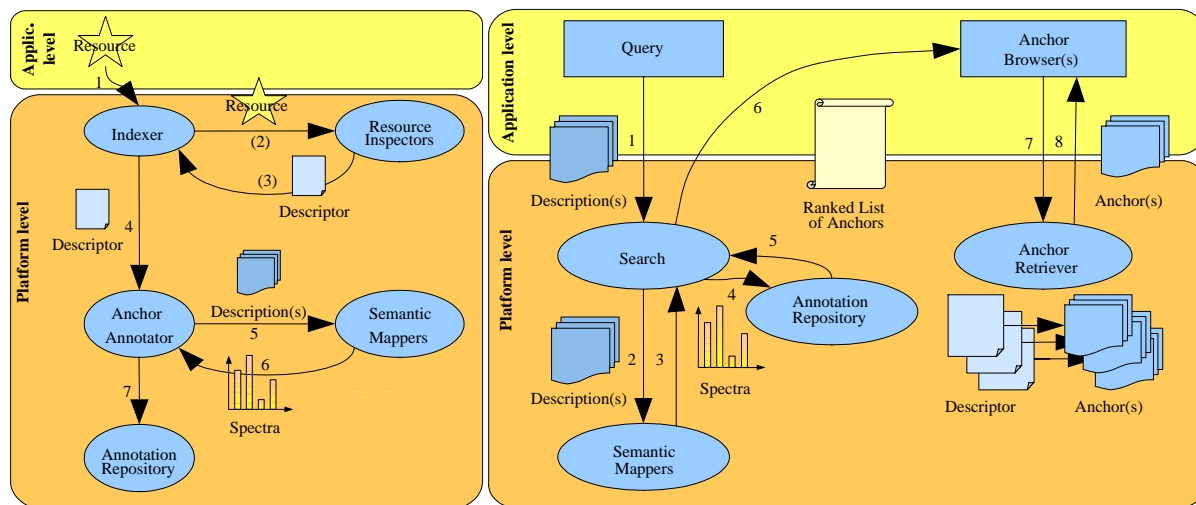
Applic. level

Resource

1

Resource

Indexer

(2)

Resource Inspectors

(3)

Descriptor

Platform level

Descriptor

4

Description(s)

Anchor Annotator

5

Semantic Mappers

6

7

Spectra

Annotation Repository

Application level

Query

6

Anchor Browser(s)

1

Description(s)

Ranked List of Anchors

7

8

Anchor(s)

Platform level

Search

5

4

Annotation Repository

Anchor Retriever

2

3

Description(s)

Spectra

Descriptor

Anchor(s)

Semantic Mappers